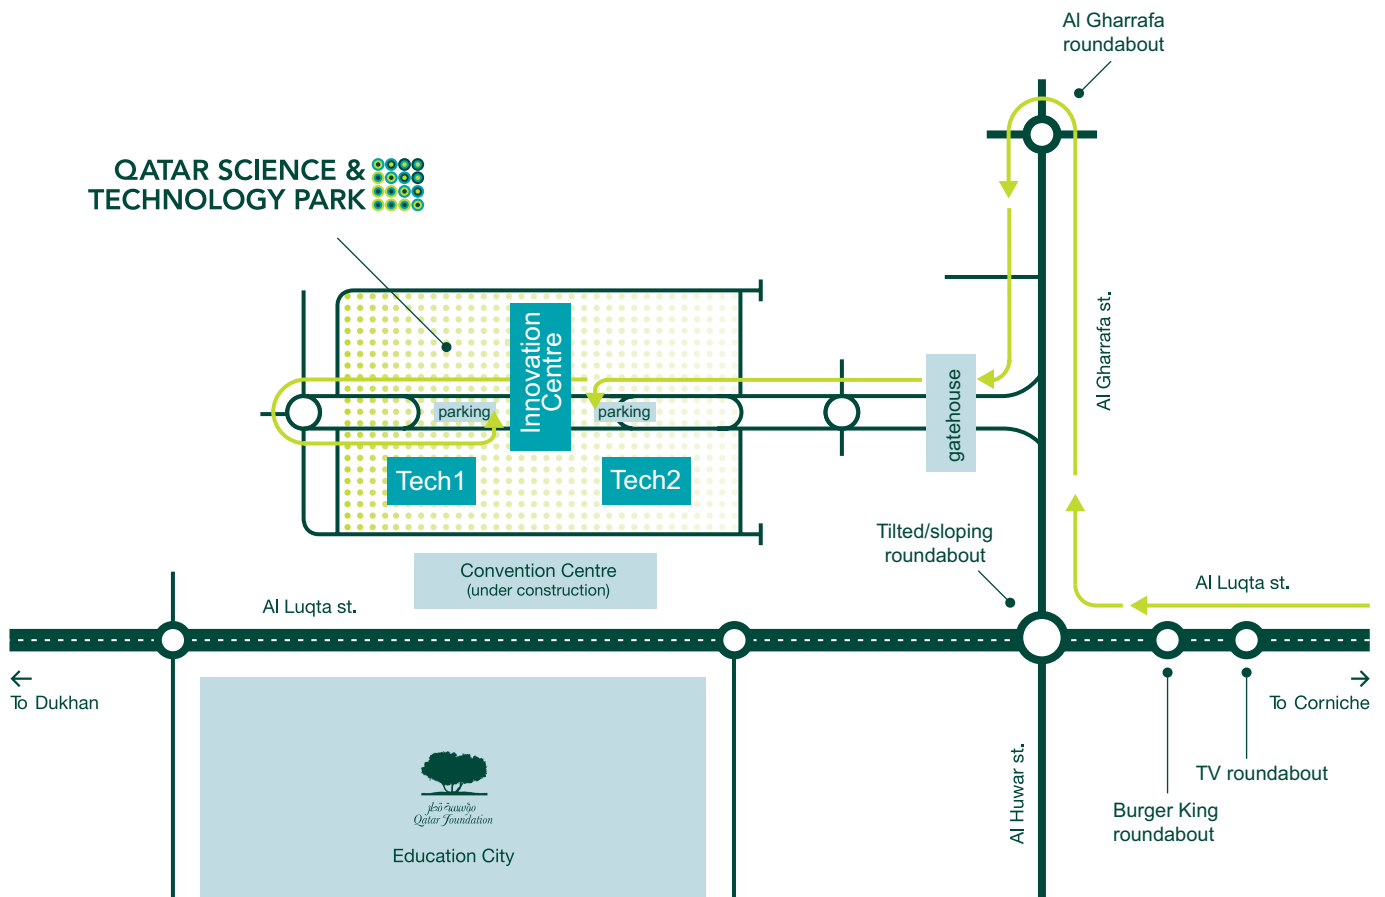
Al Gharrafa roundabout

QATAR SCIENCE & TECHNOLOGY PARK

Innovation Centre

parking

parking

gatehouse

Al Gharrafa st.

Tech1

Tech2

Tilted/sloping roundabout

Convention Centre
(under construction)

Al Luqta st.

Al Luqta st.

← To Dukhan

→ To Corniche

مؤسسة قطر
Qatar Foundation

Education City

Al Huwar st.

TV roundabout

Burger King roundabout